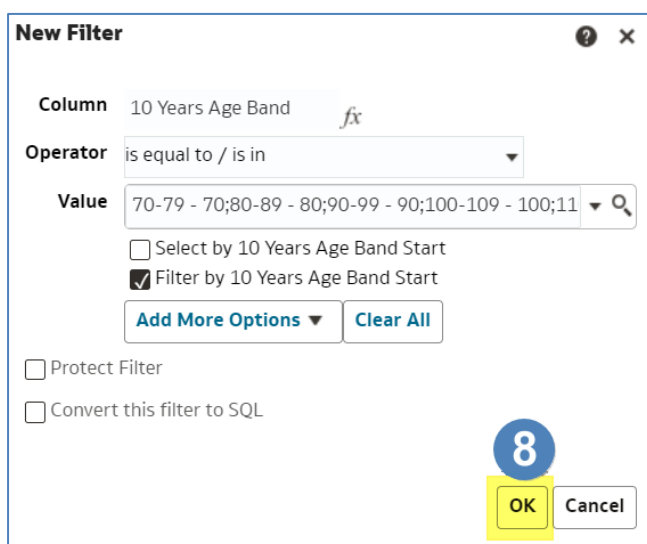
New Filter

Column 10 Years Age Band $fx$

Operator is equal to / is in

Value 70-79 - 70;80-89 - 80;90-99 - 90;100-109 - 100;11

Select by 10 Years Age Band Start

Filter by 10 Years Age Band Start

Add More Options ▼ Clear All

Protect Filter

Convert this filter to SQL

8

OK Cancel